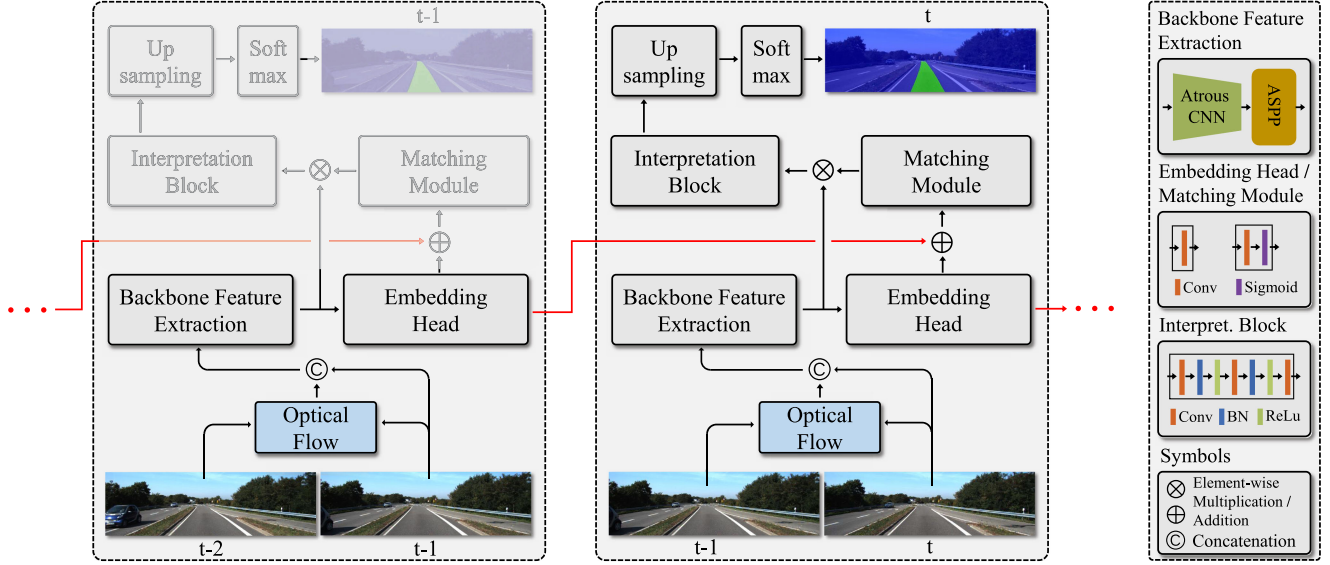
t-1

Up sampling

Soft max

Interpretation Block

$\otimes$

Matching Module

$\oplus$

Backbone Feature Extraction

Embedding Head

©

Optical Flow

t-2

t-1

t

Up sampling

Soft max

Interpretation Block

$\otimes$

Matching Module

$\oplus$

Backbone Feature Extraction

Embedding Head

©

Optical Flow

t-1

t

Backbone Feature Extraction

Atrous CNN

ASPP

Embedding Head / Matching Module

Conv

Sigmoid

Interpret. Block

Conv

BN

ReLu

Symbols

$\otimes$ Element-wise Multiplication /

$\oplus$ Addition

© Concatenation